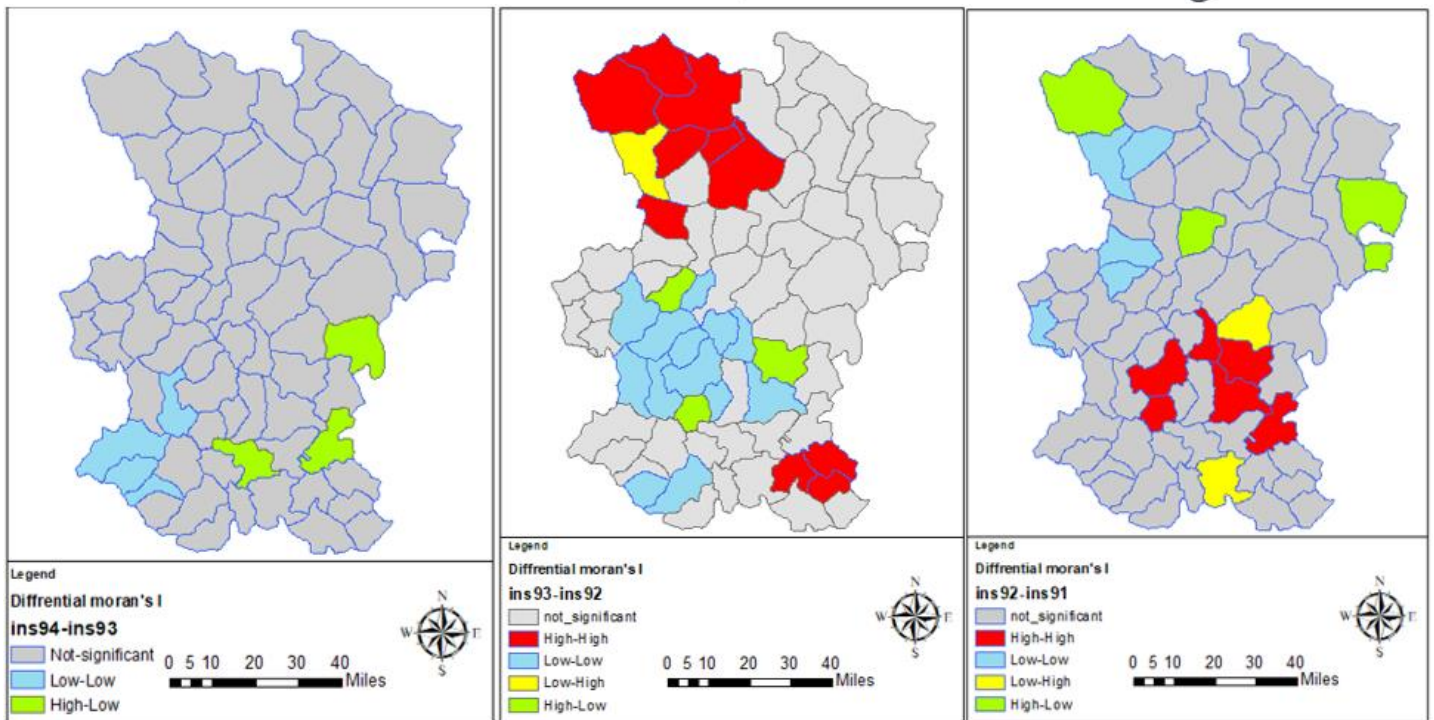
Legend
Diffrential moran's I
ins94-ins93
Not-significant
Low-Low
High-Low
0 5 10 20 30 40 Miles
N W E S

Legend
Diffrential moran's I
ins93-ins92
not_significant
High-High
Low-Low
Low-High
High-Low
0 5 10 20 30 40 Miles
N W E S

Legend
Diffrential moran's I
ins92-ins91
not_significant
High-High
Low-Low
Low-High
High-Low
0 5 10 20 30 40 Miles
N W E S